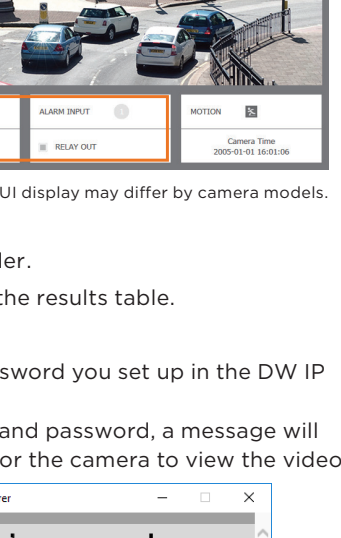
ALARM INPUT

RELAY OUT

MOTION

Camera Time
2005-01-01 16:01:06

UI display may differ by camera models.

ler.

the results table.

sword you set up in the DW IP

and password, a message will
or the camera to view the video

er